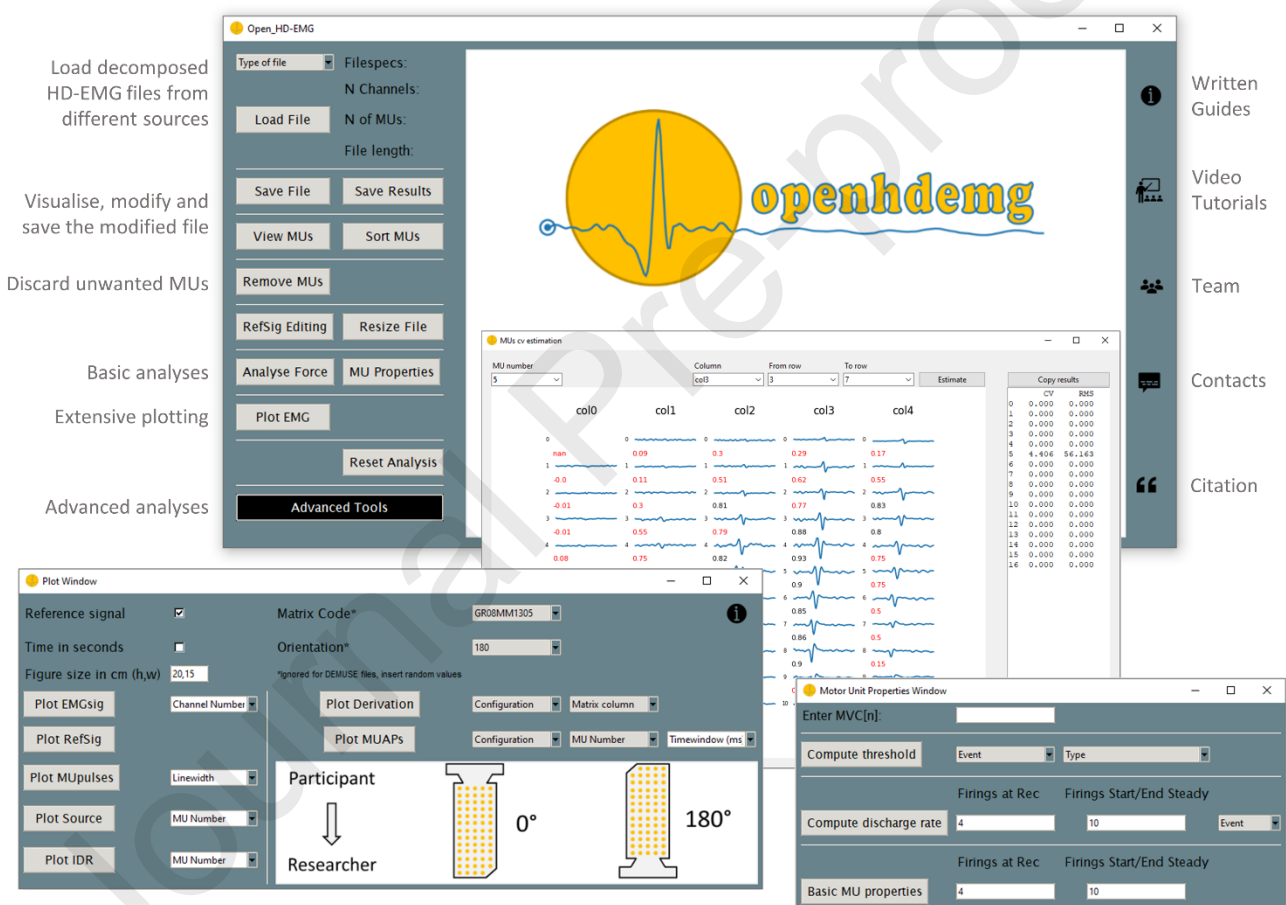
Load decomposed HD-EMG files from different sources

Visualise, modify and save the modified file

Discard unwanted MUs

Basic analyses

Extensive plotting

Advanced analyses

Open_HD-EMG

Type of file

Filespecs:

N Channels:

Load File

N of MUs:

File length:

Save File

Save Results

View MUs

Sort MUs

Remove MUs

RefSig Editing

Resize File

Analyse Force

MU Properties

Plot EMG

Reset Analysis

Advanced Tools

openhdemg

Written Guides

Video Tutorials

Team

Contacts

Citation

MUs cv estimation

MU number
5

Column
col3

From row
3

To row
7

Estimate

Copy results

col0 col1 col2 col3 col4

| | CV | RMS |
|---|---|---|
| 0 | 0.000 | 0.000 |
| 1 | 0.000 | 0.000 |
| 2 | 0.000 | 0.000 |
| 3 | 0.000 | 0.000 |
| 4 | 0.000 | 0.000 |
| 5 | 4.406 | 56.163 |
| 6 | 0.000 | 0.000 |
| 7 | 0.000 | 0.000 |
| 8 | 0.000 | 0.000 |
| 9 | 0.000 | 0.000 |
| 10 | 0.000 | 0.000 |
| 11 | 0.000 | 0.000 |
| 12 | 0.000 | 0.000 |
| 13 | 0.000 | 0.000 |
| 14 | 0.000 | 0.000 |
| 15 | 0.000 | 0.000 |
| 16 | 0.000 | 0.000 |

nan 0.09 0.3 0.29 0.17
-0.0 0.11 0.51 0.62 0.55
-0.01 0.3 0.81 0.77 0.83
-0.01 0.55 0.79 0.88 0.8
0.08 0.75 0.93 0.75
0.9 0.75
0.85 0.5
0.86 0.5
0.9 0.15

Plot Window

Reference signal

Time in seconds

Figure size in cm (h,w) 20,15

Matrix Code* GR08MM1305

Orientation* 180

*Ignored for DEMUSE files, insert random values

Plot EMGsig
Channel Number

Plot RefSig

Plot MUpulses
Linewidth

Plot Source
MU Number

Plot IDR
MU Number

Plot Derivation
Configuration
Matrix column

Plot MUAPs
Configuration
MU Number
Timewindow (ms

Participant

Researcher

0°

180°

Motor Unit Properties Window

Enter MVC[n]:

Compute threshold
Event
Type

Firings at Rec
Firings Start/End Steady

Compute discharge rate
4
10
Event

Firings at Rec
Firings Start/End Steady

Basic MU properties
4
10

Journal Pre-proof